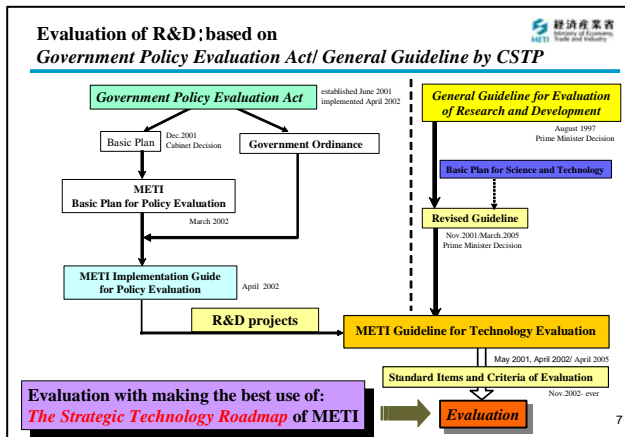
Evaluation of R&D；based on
Government Policy Evaluation Act/ General Guideline by CSTP

経済産業省
Ministry of Economy, Trade and Industry
METI

Government Policy Evaluation Act
established June 2001
implemented April 2002

Basic Plan
Dec.2001
Cabinet Decision

Government Ordinance

METI
Basic Plan for Policy Evaluation
March 2002

METI Implementation Guide for Policy Evaluation
April 2002

General Guideline for Evaluation of Research and Development
August 1997
Prime Minister Decision

Basic Plan for Science and Technology

Revised Guideline
Nov.2001/March.2005
Prime Minister Decision

R&D projects

METI Guideline for Technology Evaluation
May 2001, April 2002/ April 2005

Standard Items and Criteria of Evaluation
Nov.2002- ever

Evaluation with making the best use of:
The Strategic Technology Roadmap of METI

Evaluation

7